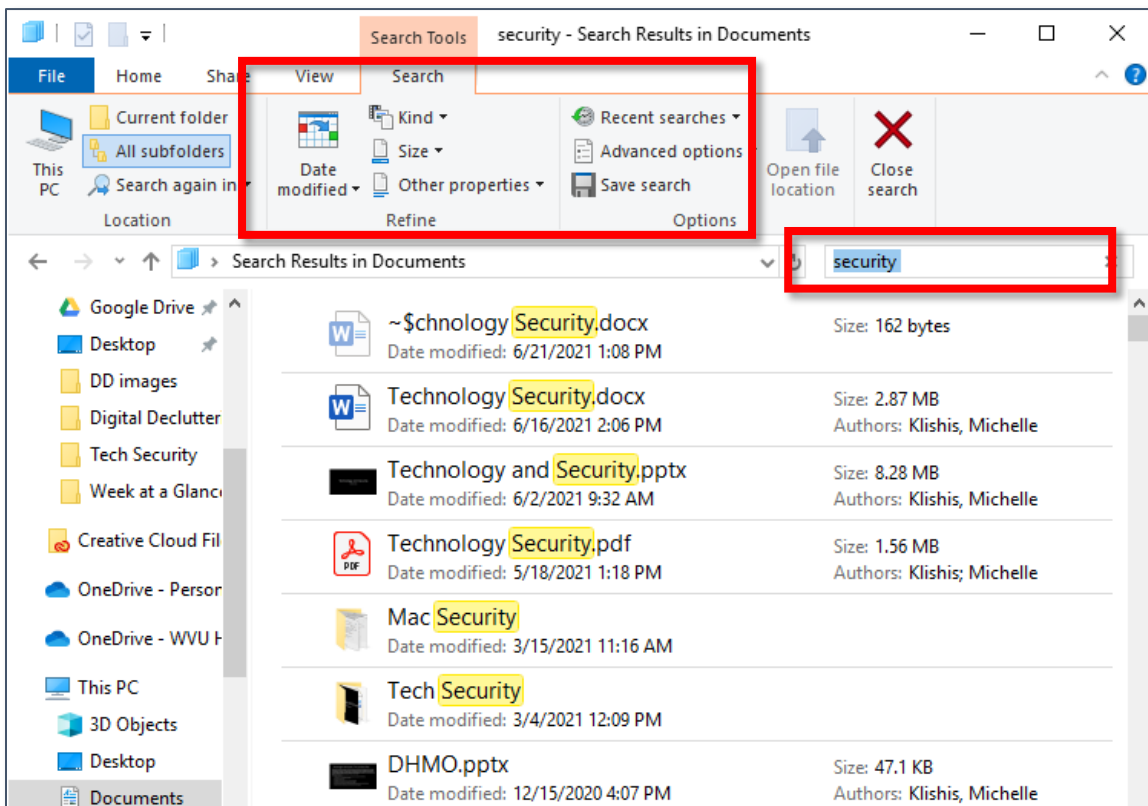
Search Tools security - Search Results in Documents

File Home Share View Search

This PC

Current folder
All subfolders
Search again in
Location

Date modified
Kind
Size
Other properties
Refine

Recent searches
Advanced options
Save search
Options

Open file location

Close search

Search Results in Documents

security

Google Drive
Desktop
DD images
Digital Declutter
Tech Security
Week at a Glance
Creative Cloud Fil
OneDrive - Person
OneDrive - WVU H
This PC
3D Objects
Desktop
Documents

~$chnology Security.docx
Date modified: 6/21/2021 1:08 PM
Size: 162 bytes

Technology Security.docx
Date modified: 6/16/2021 2:06 PM
Size: 2.87 MB
Authors: Klishis, Michelle

Technology and Security.pptx
Date modified: 6/2/2021 9:32 AM
Size: 8.28 MB
Authors: Klishis, Michelle

Technology Security.pdf
Date modified: 5/18/2021 1:18 PM
Size: 1.56 MB
Authors: Klishis; Michelle

Mac Security
Date modified: 3/15/2021 11:16 AM

Tech Security
Date modified: 3/4/2021 12:09 PM

DHMO.pptx
Date modified: 12/15/2020 4:07 PM
Size: 47.1 KB
Authors: Klishis, Michelle